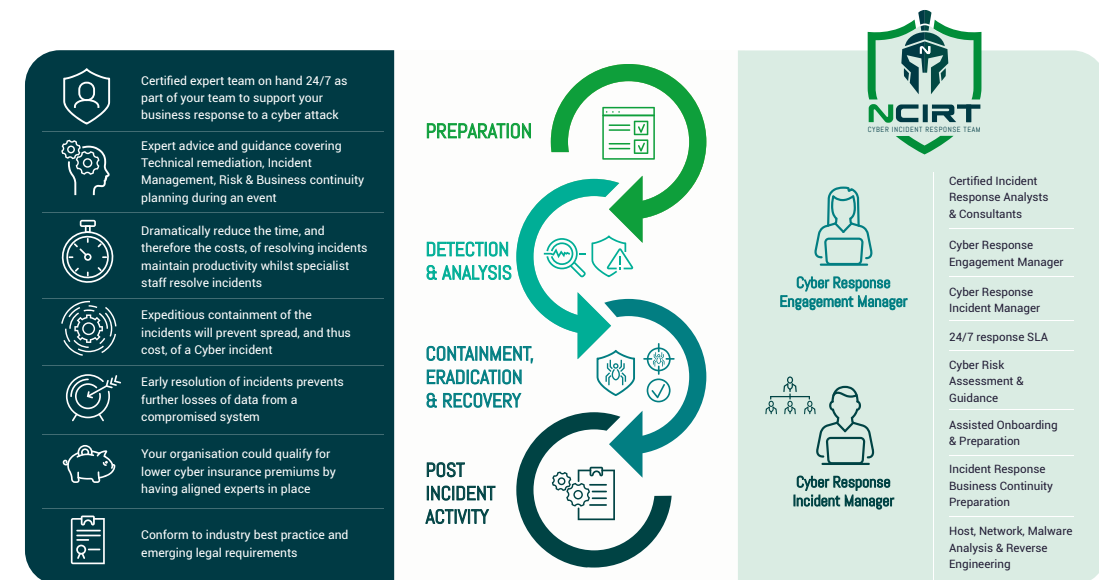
Certified expert team on hand 24/7 as part of your team to support your business response to a cyber attack

Expert advice and guidance covering Technical remediation, Incident Management, Risk & Business continuity planning during an event

Dramatically reduce the time, and therefore the costs, of resolving incidents maintain productivity whilst specialist staff resolve incidents

Expeditious containment of the incidents will prevent spread, and thus cost, of a Cyber incident

Early resolution of incidents prevents further losses of data from a compromised system

Your organisation could qualify for lower cyber insurance premiums by having aligned experts in place

Conform to industry best practice and emerging legal requirements

PREPARATION

DETECTION & ANALYSIS

CONTAINMENT, ERADICATION & RECOVERY

POST INCIDENT ACTIVITY

N

NCIRT

CYBER INCIDENT RESPONSE TEAM

Cyber Response Engagement Manager

Cyber Response Incident Manager

Certified Incident Response Analysts & Consultants

Cyber Response Engagement Manager

Cyber Response Incident Manager

24/7 response SLA

Cyber Risk Assessment & Guidance

Assisted Onboarding & Preparation

Incident Response Business Continuity Preparation

Host, Network, Malware Analysis & Reverse Engineering